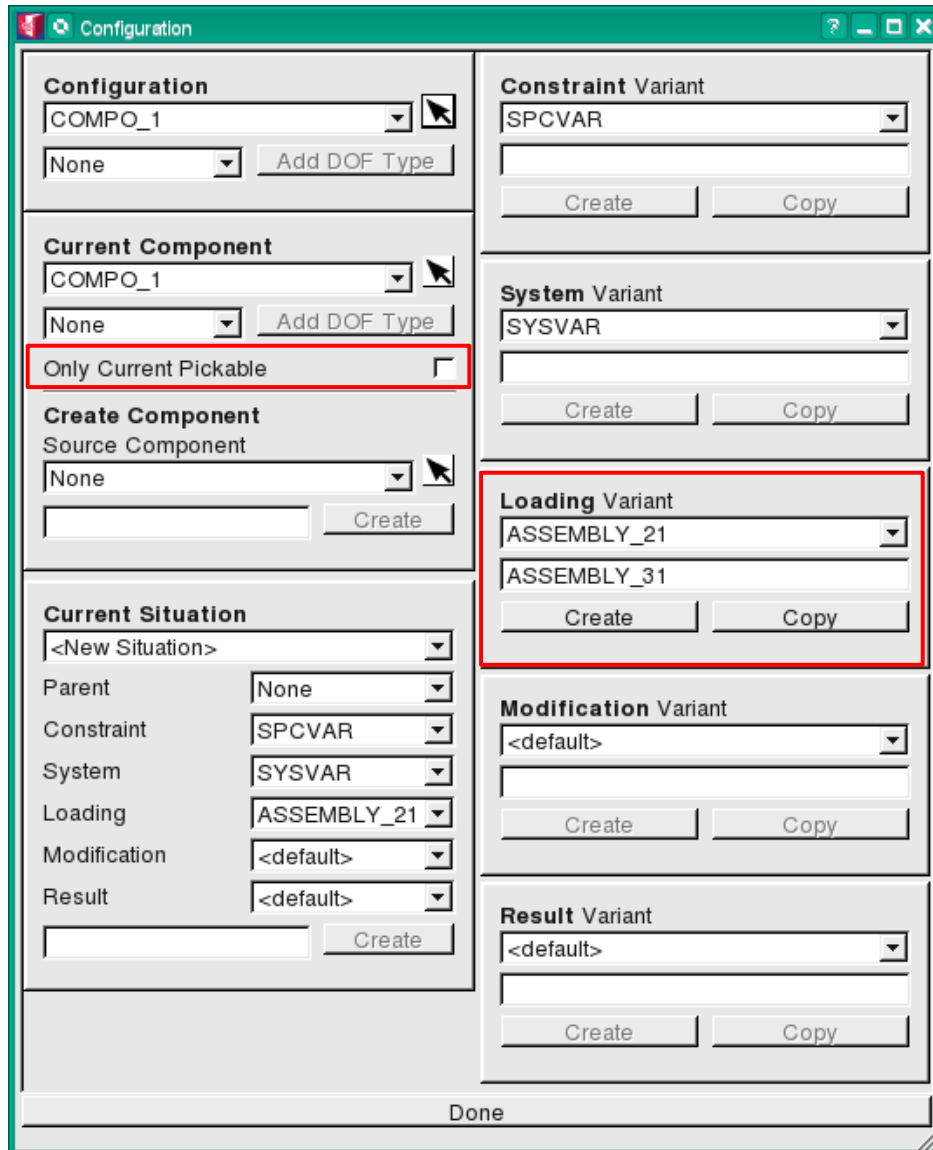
Configuration

?

Configuration
COMPO_1
None
Add DOF Type

Current Component
COMPO_1
None
Add DOF Type
Only Current Pickable

Create Component
Source Component
None
Create

Current Situation
<New Situation>

| Parent | None |
|---|---|
| Constraint | SPCVAR |
| System | SYSVAR |
| Loading | ASSEMBLY_21 |
| Modification | <default> |
| Result | <default> |

Create

Constraint Variant
SPCVAR
Create
Copy

System Variant
SYSVAR
Create
Copy

Loading Variant
ASSEMBLY_21
ASSEMBLY_31
Create
Copy

Modification Variant
<default>
Create
Copy

Result Variant
<default>
Create
Copy

Done